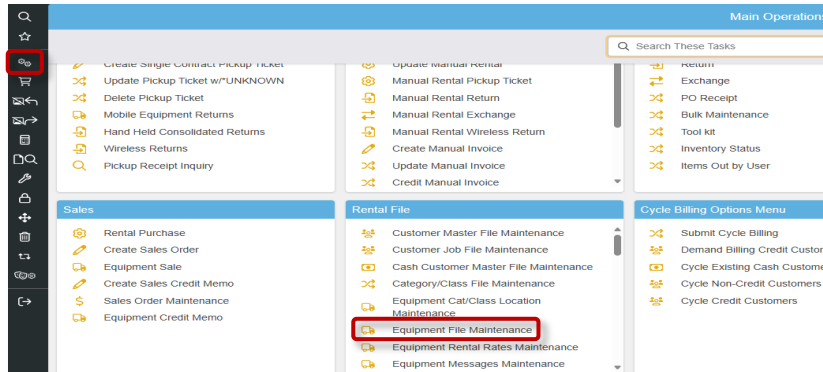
Main Operations

Search These Tasks

Create Single Contract Pickup Ticket
Update Pickup Ticket w/*UNKNOWN
Delete Pickup Ticket
Mobile Equipment Returns
Hand Held Consolidated Returns
Wireless Returns
Pickup Receipt Inquiry

Update Manual Rental
Manual Rental Pickup Ticket
Manual Rental Return
Manual Rental Exchange
Manual Rental Wireless Return
Create Manual Invoice
Update Manual Invoice
Credit Manual Invoice

Return
Exchange
PO Receipt
Bulk Maintenance
Tool kit
Inventory Status
Items Out by User

Sales

Rental Purchase
Create Sales Order
Equipment Sale
Create Sales Credit Memo
Sales Order Maintenance
Equipment Credit Memo

Rental File

Customer Master File Maintenance
Customer Job File Maintenance
Cash Customer Master File Maintenance
Category/Class File Maintenance
Equipment Cat/Class Location Maintenance
Equipment File Maintenance
Equipment Rental Rates Maintenance
Equipment Messages Maintenance

Cycle Billing Options Menu

Submit Cycle Billing
Demand Billing Credit Custor
Cycle Existing Cash Custome
Cycle Non-Credit Customers
Cycle Credit Customers